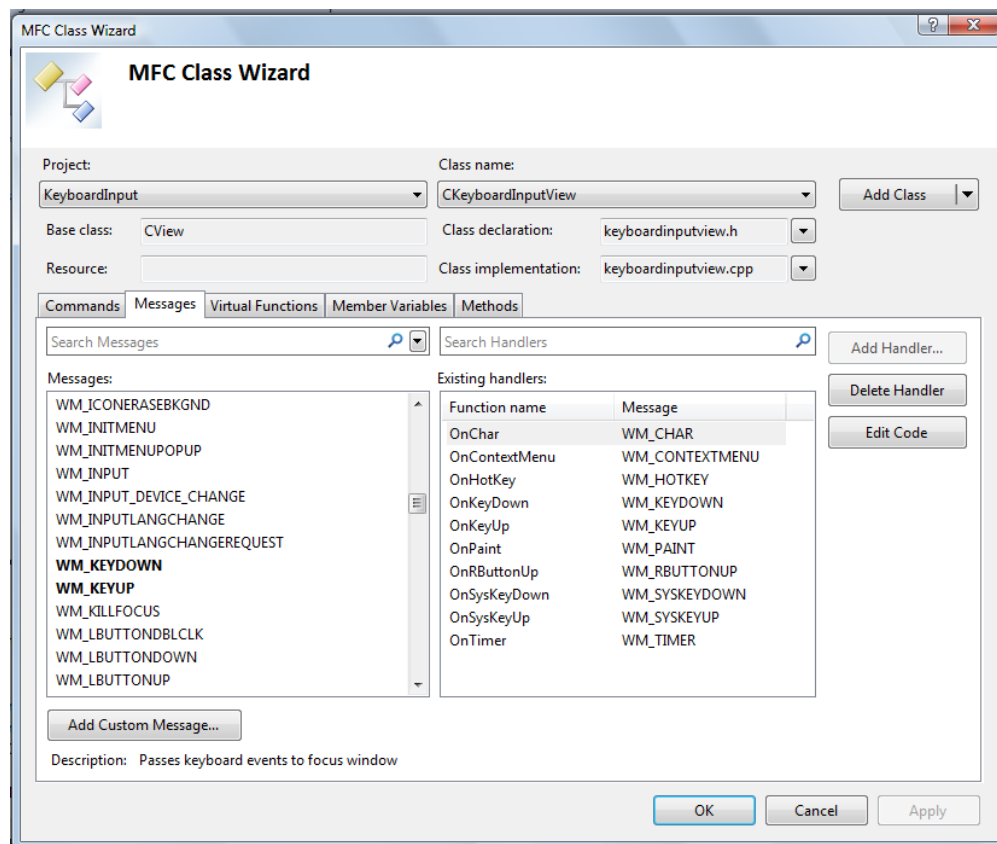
MFC Class Wizard

MFC Class Wizard

Project:
KeyboardInput

Class name:
CKeyboardInputView

Add Class

Base class: CView
Class declaration: keyboardinputview.h

Resource:
Class implementation: keyboardinputview.cpp

Commands | Messages | Virtual Functions | Member Variables | Methods

Search Messages
Search Handlers
Add Handler...

Messages:
WM_ICONERASEBKGND
WM_INITMENU
WM_INITMENUPOPUP
WM_INPUT
WM_INPUT_DEVICE_CHANGE
WM_INPUTLANGCHANGE
WM_INPUTLANGCHANGEREQUEST
**WM_KEYDOWN**
**WM_KEYUP**
WM_KILLFOCUS
WM_LBUTTONDBLCLK
WM_LBUTTONDOWN
WM_LBUTTONUP

Existing handlers:

| Function name | Message |
|---|---|
| OnChar | WM_CHAR |
| OnContextMenu | WM_CONTEXTMENU |
| OnHotKey | WM_HOTKEY |
| OnKeyDown | WM_KEYDOWN |
| OnKeyUp | WM_KEYUP |
| OnPaint | WM_PAINT |
| OnRButtonUp | WM_RBUTTONUP |
| OnSysKeyDown | WM_SYSKEYDOWN |
| OnSysKeyUp | WM_SYSKEYUP |
| OnTimer | WM_TIMER |

Delete Handler
Edit Code

Add Custom Message...

Description: Passes keyboard events to focus window

OK
Cancel
Apply